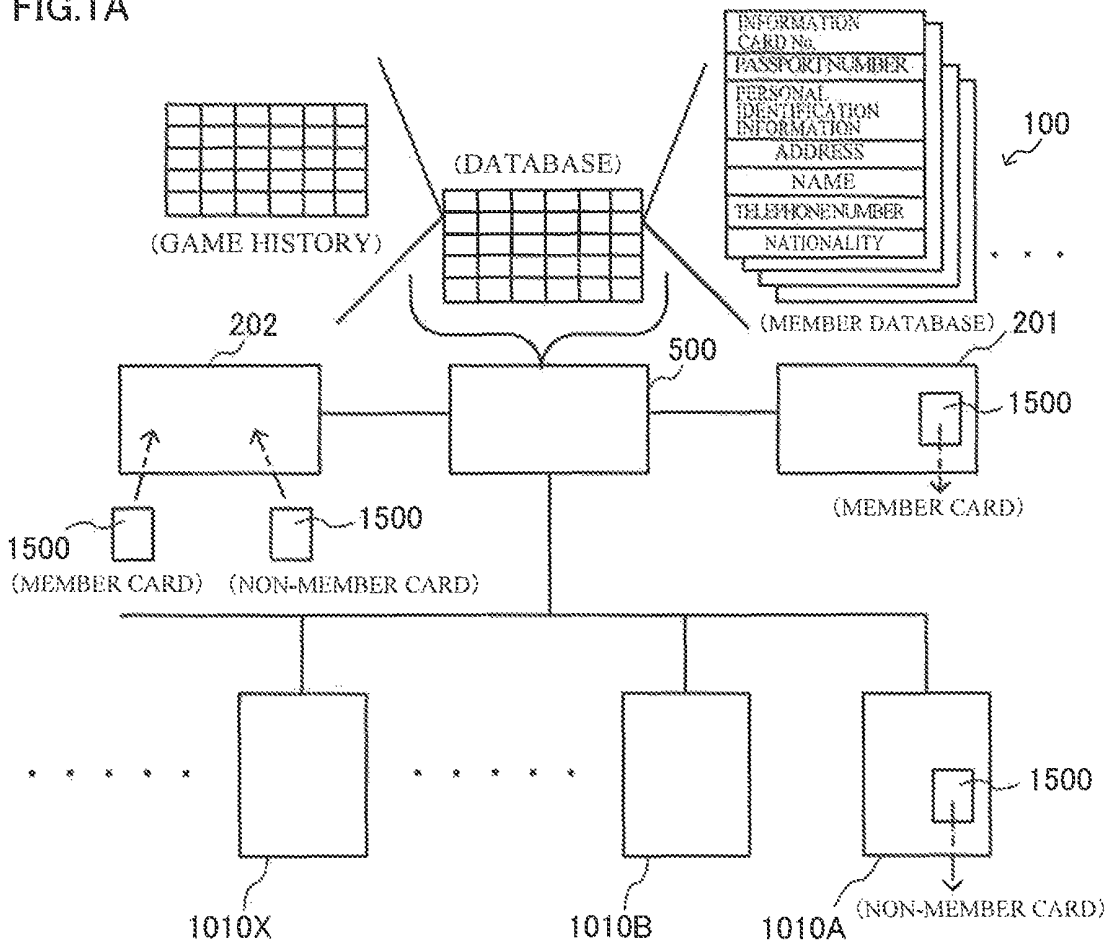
FIG.1A

INFORMATION CARD No.
PASSPORT NUMBER
PERSONAL IDENTIFICATION INFORMATION
ADDRESS
NAME
TELEPHONE NUMBER
NATIONALITY

100

(DATABASE)

(GAME HISTORY)

(MEMBER DATABASE)

202

500

201

1500

(MEMBER CARD)

1500
(MEMBER CARD)

1500
(NON-MEMBER CARD)

1500

1010X

1010B

1010A

(NON-MEMBER CARD)